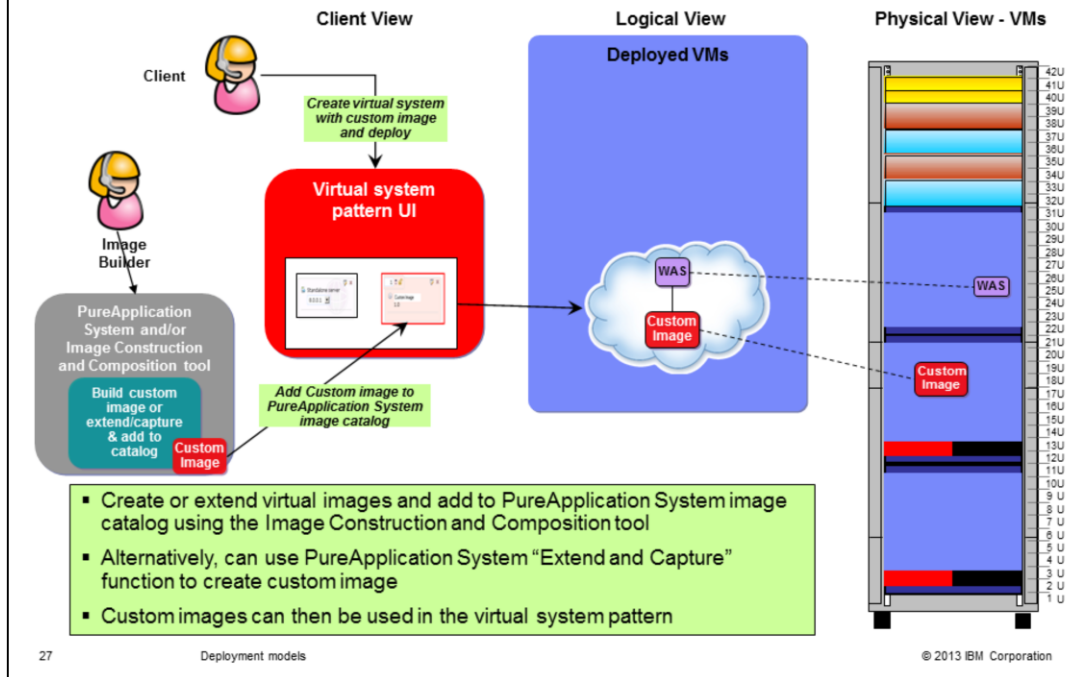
Client View

Logical View

Physical View - VMs

Client

Create virtual system with custom image and deploy

Deployed VMs

Image Builder

Virtual system pattern UI

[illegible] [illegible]

Custom Image

WAS

Custom Image

WAS

Custom Image

PureApplication System and/or Image Construction and Composition tool

Build custom image or extend/capture & add to catalog

Custom Image

Add Custom image to PureApplication System image catalog

42U
41U
40U
39U
38U
37U
36U
35U
34U
33U
32U
31U
30U
29U
28U
27U
26U
25U
24U
23U
22U
21U
20U
19U
18U
17U
16U
15U
14U
13U
12U
11U
10U
9 U
8 U
7 U
6 U
5 U
4 U
3 U
2 U
1 U

▪ Create or extend virtual images and add to PureApplication System image catalog using the Image Construction and Composition tool

▪ Alternatively, can use PureApplication System "Extend and Capture" function to create custom image

▪ Custom images can then be used in the virtual system pattern

27

Deployment models

© 2013 IBM Corporation